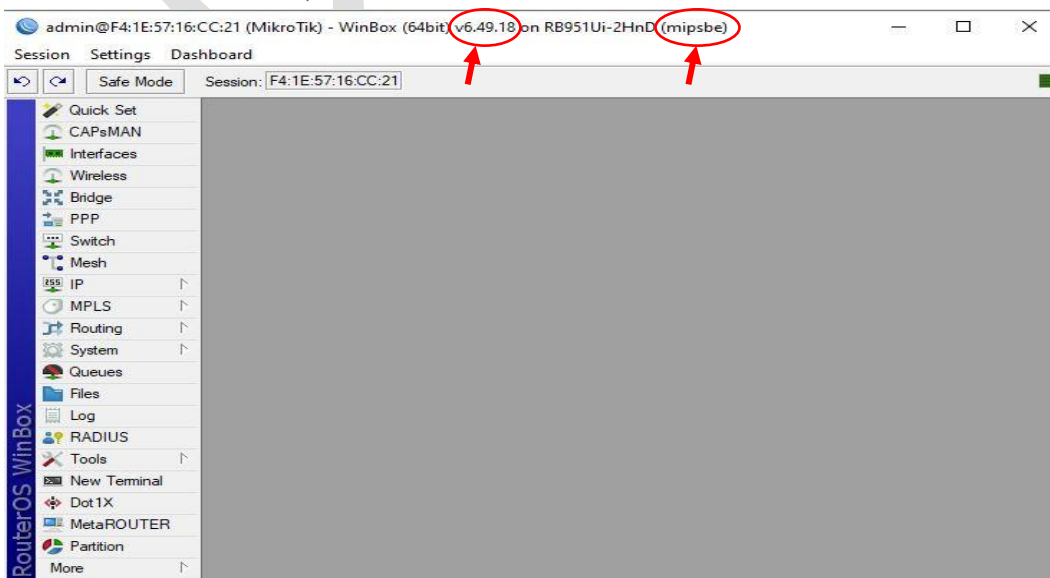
admin@F4:1E:57:16:CC:21 (MikroTik) - WinBox (64bit) v6.49.18 on RB951Ui-2HnD (mipsbe)

Session Settings Dashboard

Safe Mode Session: F4:1E:57:16:CC:21

Quick Set
CAPsMAN
Interfaces
Wireless
Bridge
PPP
Switch
Mesh
IP
MPLS
Routing
System
Queues
Files
Log
RADIUS
Tools
New Terminal
Dot1X
MetaROUTER
Partition
More

RouterOS WinBox